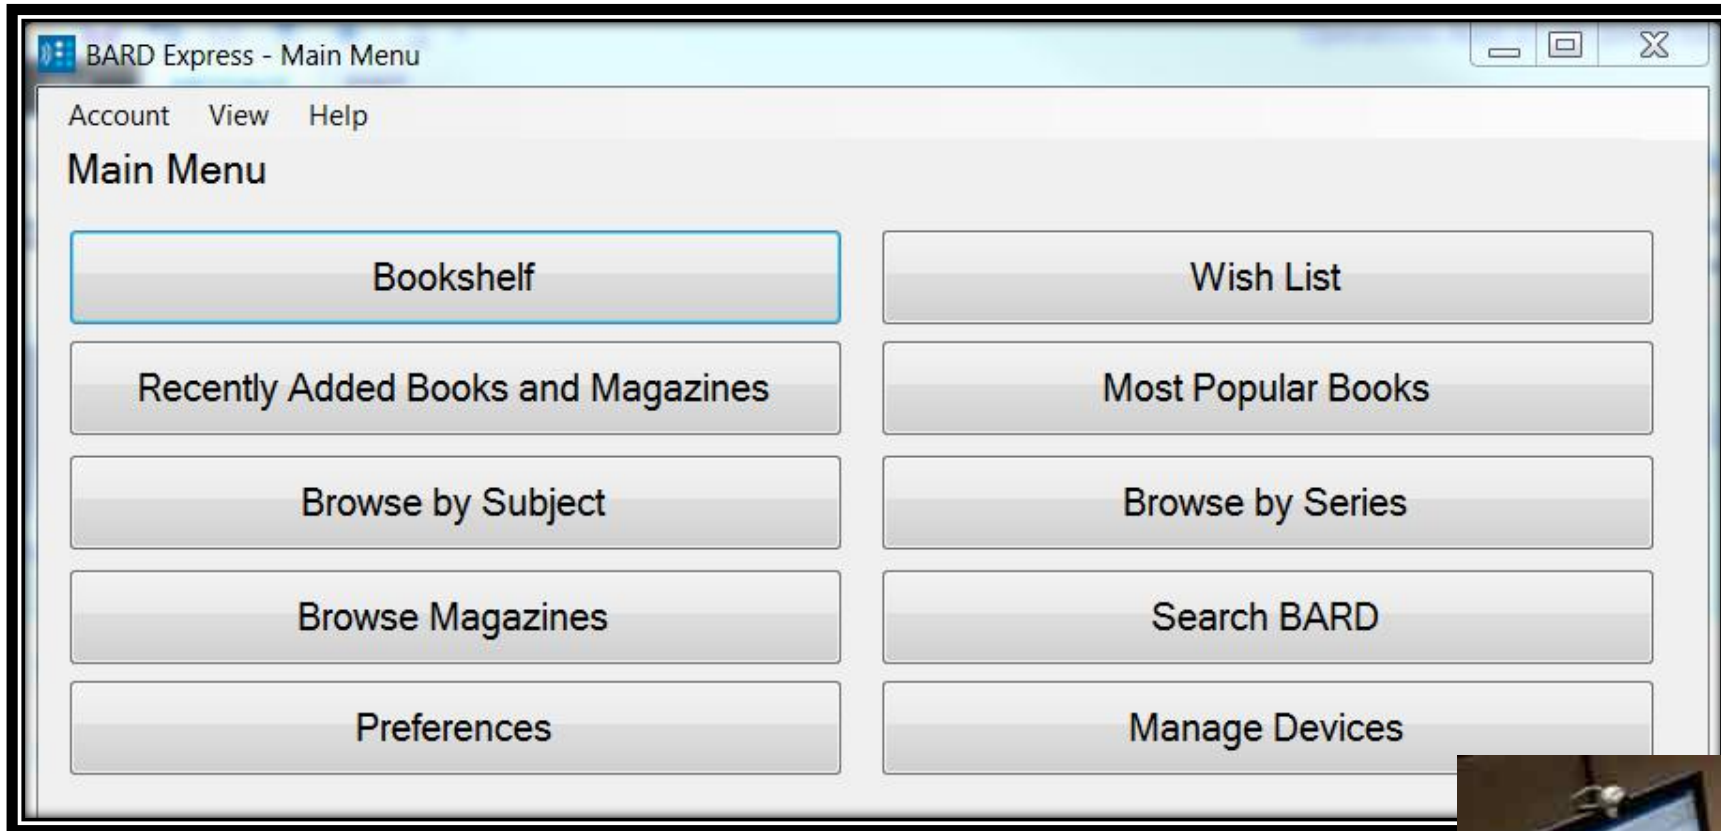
BARD Express - Main Menu

Account View Help

Main Menu

Bookshelf

Wish List

Recently Added Books and Magazines

Most Popular Books

Browse by Subject

Browse by Series

Browse Magazines

Search BARD

Preferences

Manage Devices